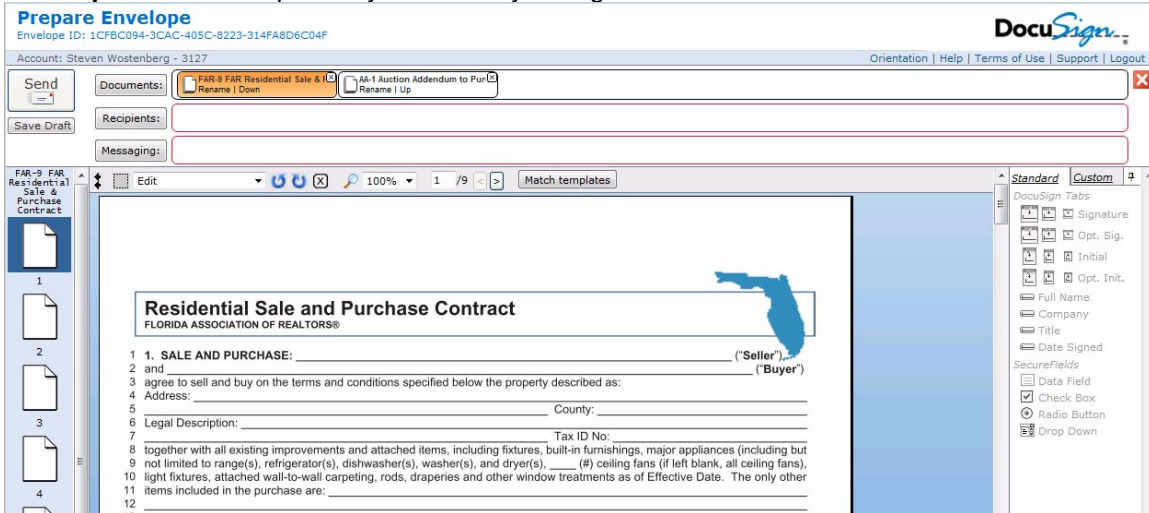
Prepare Envelope
Envelope ID: 1CFBC094-3CAC-405C-8223-314FA8D6C04F

DocuSign

Account: Steven Wostenberg - 3127

Orientation | Help | Terms of Use | Support | Logout

Send

Save Draft

Documents:

FAR-9 FAR Residential Sale & P
Rename | Down

AA-1 Auction Addendum to Pur
Rename | Up

Recipients:

Messaging:

FAR-9 FAR Residential Sale & Purchase Contract

1

2

3

4

Edit

100%

1 /9

Match templates

Residential Sale and Purchase Contract
FLORIDA ASSOCIATION OF REALTORS®

1 1. SALE AND PURCHASE: ______ ("Seller"),
2 and ______ ("Buyer")
3 agree to sell and buy on the terms and conditions specified below the property described as:
4 Address: ______
5 ______ County: ______
6 Legal Description: ______
7 ______ Tax ID No: ______
8 together with all existing improvements and attached items, including fixtures, built-in furnishings, major appliances (including but
9 not limited to range(s), refrigerator(s), dishwasher(s), washer(s), and dryer(s), ____ (#) ceiling fans (if left blank, all ceiling fans),
10 light fixtures, attached wall-to-wall carpeting, rods, draperies and other window treatments as of Effective Date. The only other
11 items included in the purchase are: ______
12

Standard

Custom

DocuSign Tabs

Signature

Opt. Sig.

Initial

Opt. Init.

Full Name

Company

Title

Date Signed

SecureFields

Data Field

Check Box

Radio Button

Drop Down